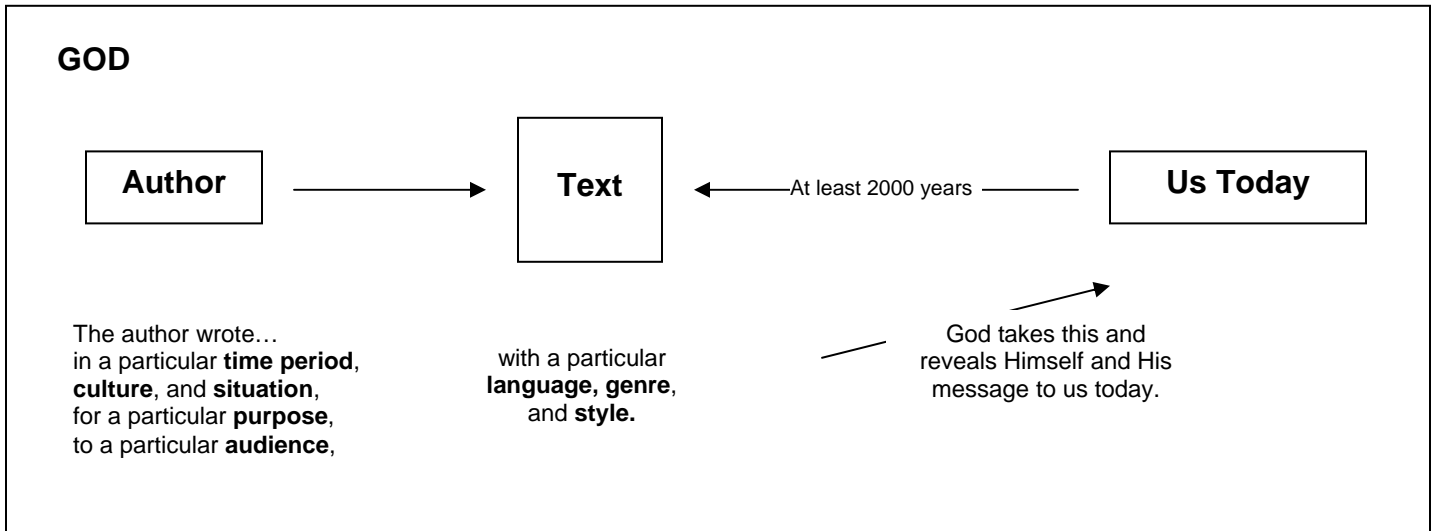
GOD

Author

Text

At least 2000 years

Us Today

The author wrote…
in a particular **time period**,
**culture**, and **situation**,
for a particular **purpose**,
to a particular **audience**,

with a particular
**language, genre**,
and **style.**

God takes this and
reveals Himself and His
message to us today.